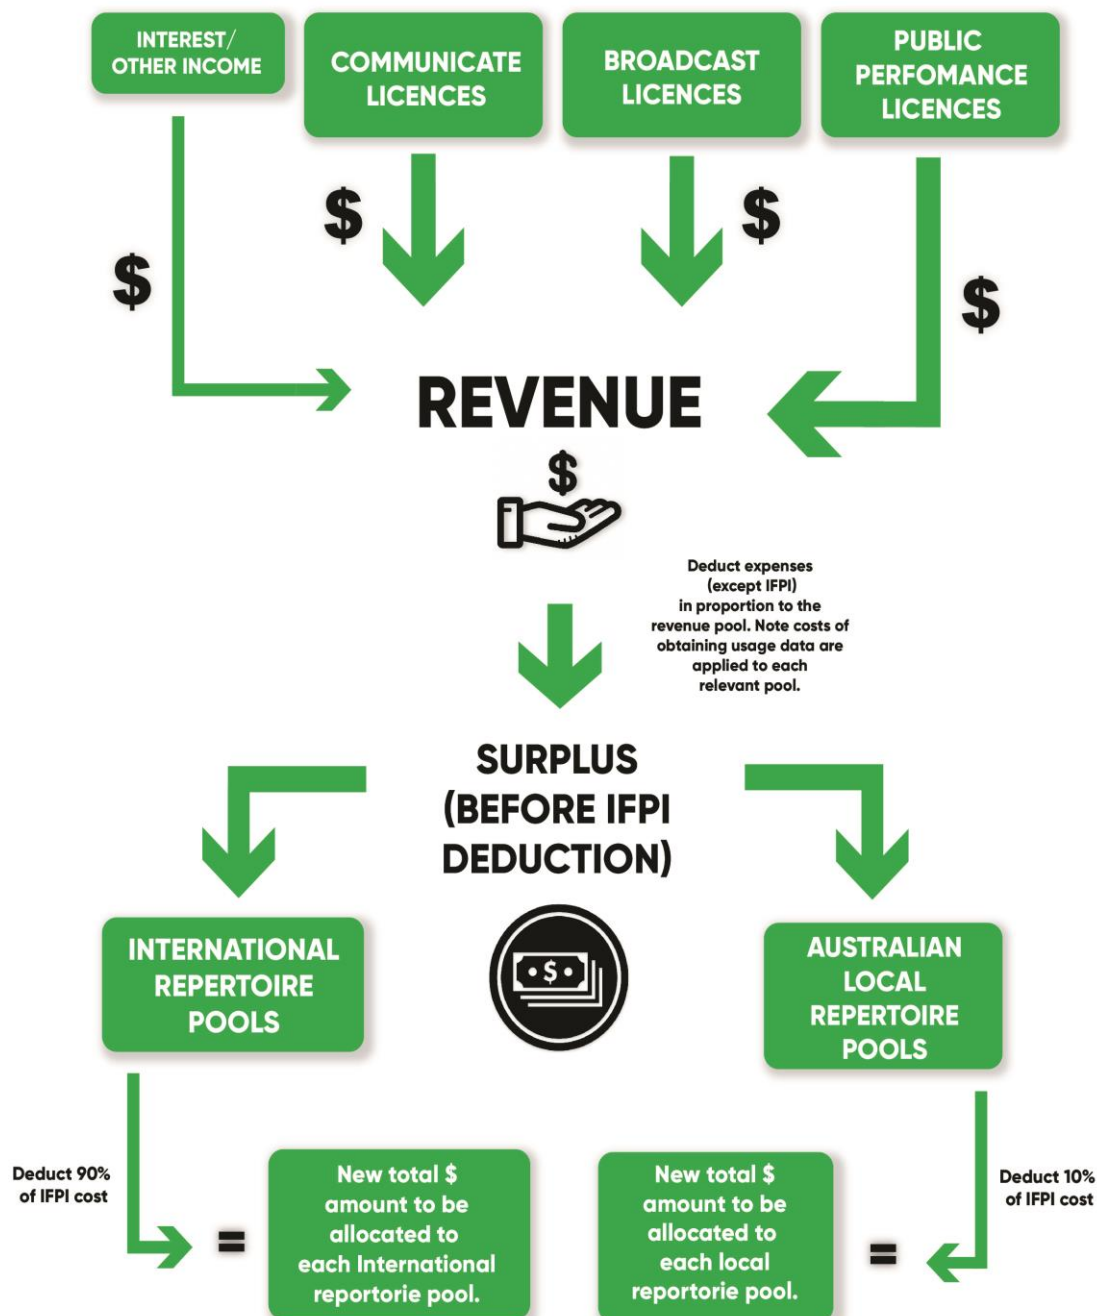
INTEREST/ OTHER INCOME

COMMUNICATE LICENCES

BROADCAST LICENCES

PUBLIC PERFOMANCE LICENCES

$

$

$

$

REVENUE

$

Deduct expenses (except IFPI) in proportion to the revenue pool. Note costs of obtaining usage data are applied to each relevant pool.

SURPLUS (BEFORE IFPI DEDUCTION)

INTERNATIONAL REPERTOIRE POOLS

$

AUSTRALIAN LOCAL REPERTOIRE POOLS

Deduct 90% of IFPI cost

=

New total $ amount to be allocated to each International reportorie pool.

New total $ amount to be allocated to each local reportorie pool.

=

Deduct 10% of IFPI cost